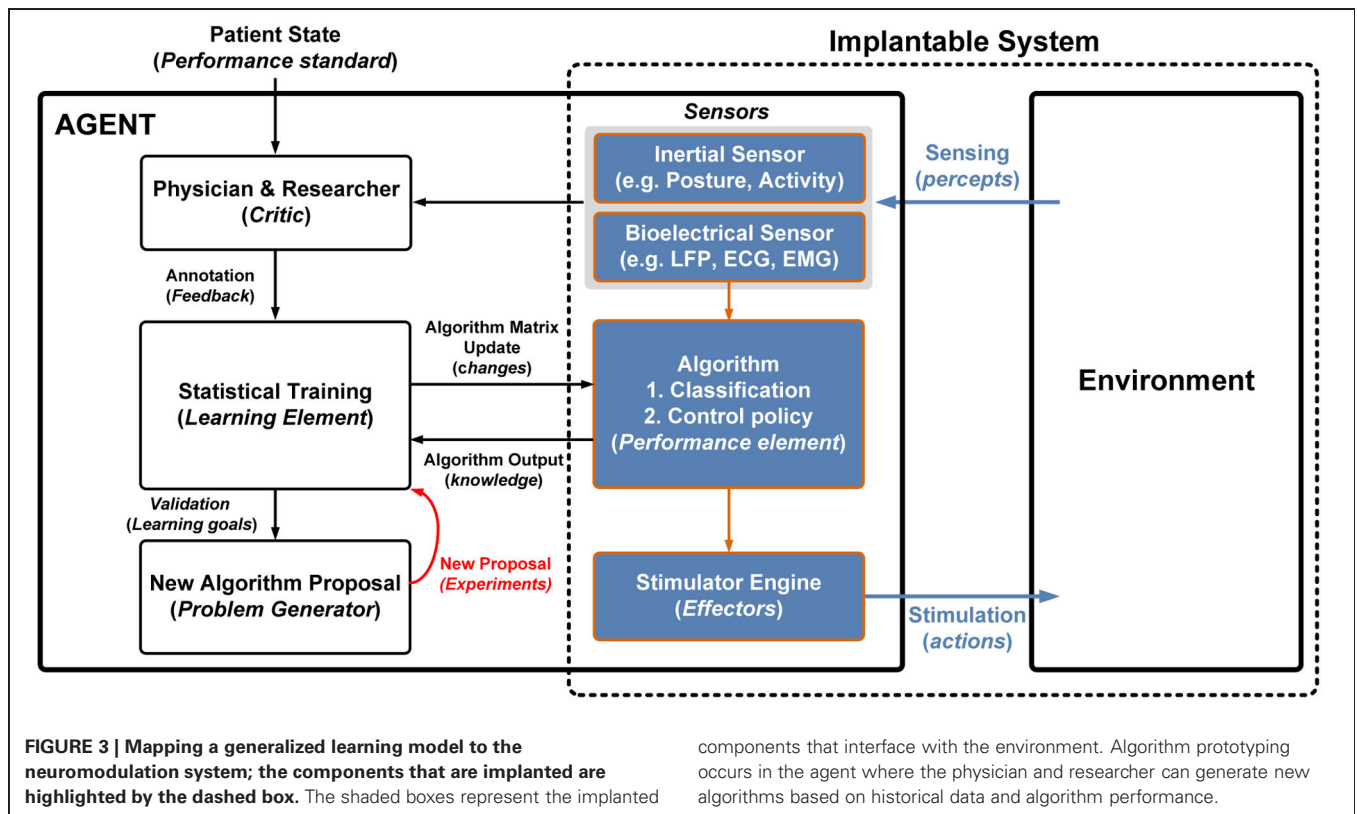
Patient State
(*Performance standard*)

Implantable System

AGENT

Sensors

Physician & Researcher
(*Critic*)

Inertial Sensor
(e.g. Posture, Activity)

Bioelectrical Sensor
(e.g. LFP, ECG, EMG)

Sensing
(*percepts*)

Annotation
(*Feedback*)

Algorithm Matrix
Update
(*changes*)

Statistical Training
(*Learning Element*)

Algorithm
1. Classification
2. Control policy
(*Performance element*)

Environment

Algorithm Output
(*knowledge*)

Validation
(*Learning goals*)

New Algorithm Proposal
(*Problem Generator*)

New Proposal
(*Experiments*)

Stimulator Engine
(*Effectors*)

Stimulation
(*actions*)

**FIGURE 3 | Mapping a generalized learning model to the neuromodulation system; the components that are implanted are highlighted by the dashed box.** The shaded boxes represent the implanted components that interface with the environment. Algorithm prototyping occurs in the agent where the physician and researcher can generate new algorithms based on historical data and algorithm performance.